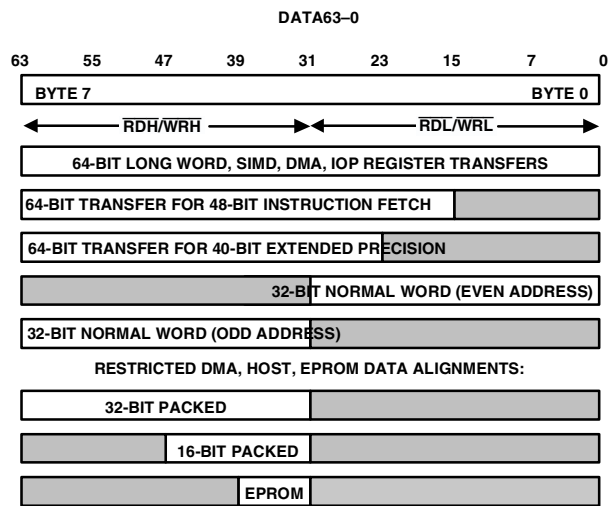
DATA63–0

63 55 47 39 31 23 15 7 0

BYTE 7

BYTE 0

$\overline{RDH}/\overline{WRH}$

$\overline{RDL}/\overline{WRL}$

64-BIT LONG WORD, SIMD, DMA, IOP REGISTER TRANSFERS

64-BIT TRANSFER FOR 48-BIT INSTRUCTION FETCH

64-BIT TRANSFER FOR 40-BIT EXTENDED PRECISION

32-BIT NORMAL WORD (EVEN ADDRESS)

32-BIT NORMAL WORD (ODD ADDRESS)

RESTRICTED DMA, HOST, EPROM DATA ALIGNMENTS:

32-BIT PACKED

16-BIT PACKED

EPROM